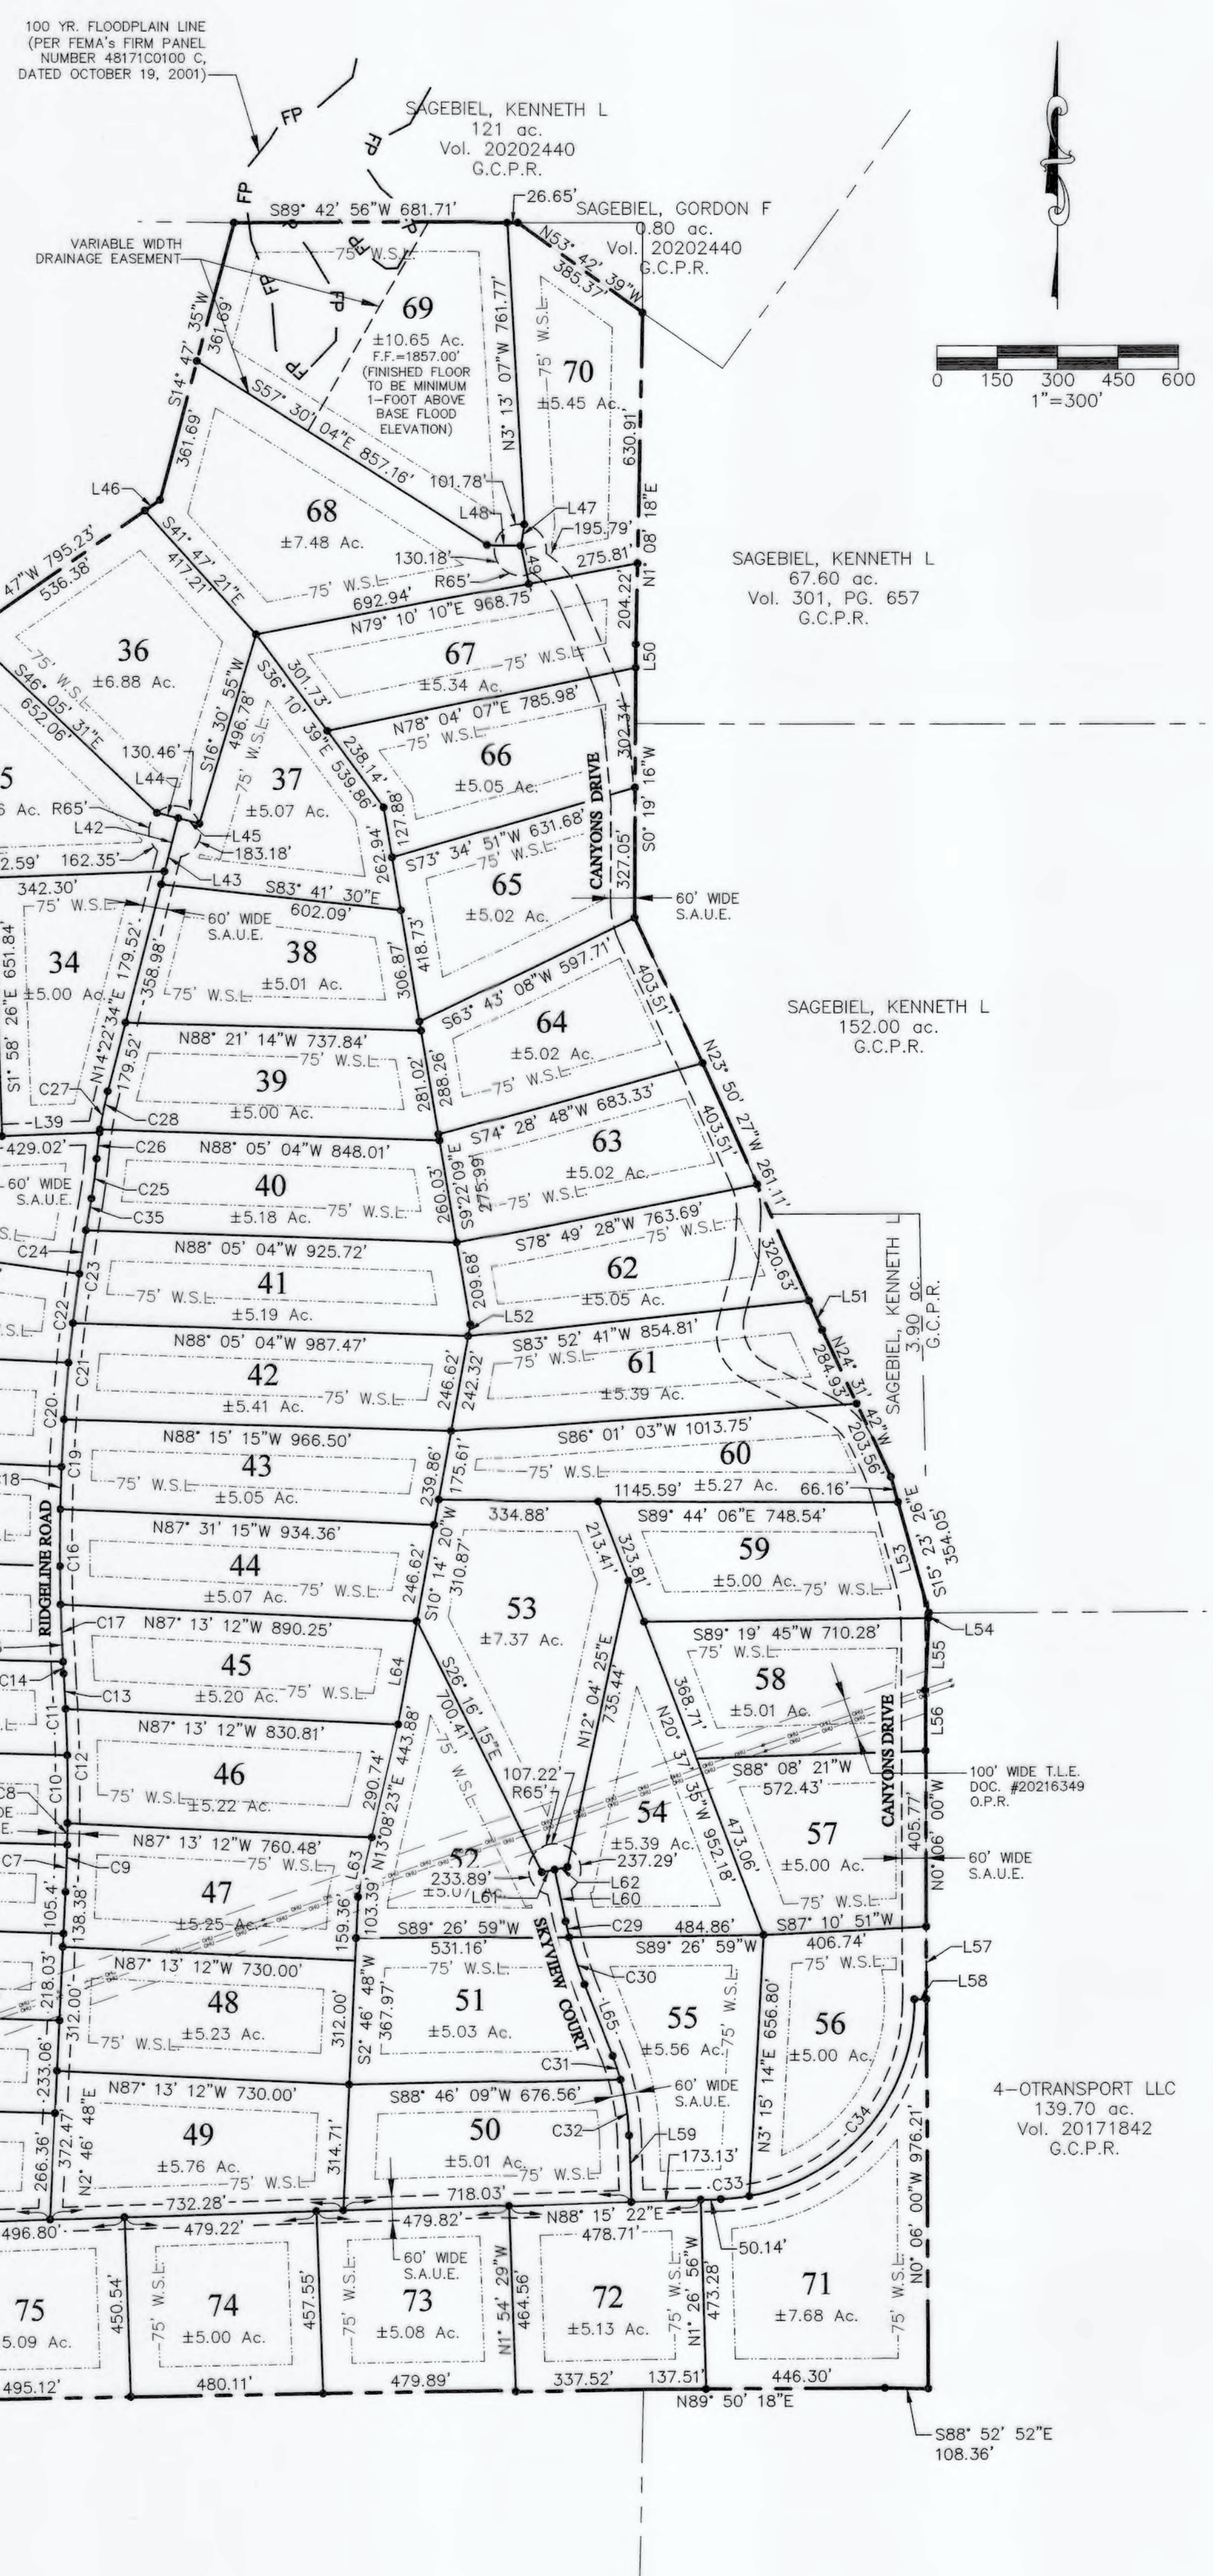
100 YR. FLOODPLAIN LINE (PER FEMA's FIRM PANEL NUMBER 48171C0100 C, DATED OCTOBER 19, 2001)

SAGEBIEL, KENNETH L
121 ac.
Vol. 20202440
G.C.P.R.

SAGEBIEL, GORDON F
0.80 ac.
Vol. 20202440
G.C.P.R.

0 150 300 450 600
1"=300'

FP
FP
FP
FP
FP

S89° 42' 56"W 681.71'
26.65'
N53° 42' 39"W 385.37'

VARIABLE WIDTH DRAINAGE EASEMENT

69
±10.65 Ac.
F.F.=1857.00'
(FINISHED FLOOR TO BE MINIMUM 1-FOOT ABOVE BASE FLOOD ELEVATION)

70
±5.45 Ac.

S14° 47' 35"W
361.69'
361.69'
S57° 30' 04"E 857.16'
N3° 13' 07"W 761.77'
630.91'
N1° 08' 18"E
101.78'
L47
L48
195.79'
L49
275.81'
130.18'
R65'
L46
47"W 795.23'
536.38'
S41° 47' 21"E
417.21'

68
±7.48 Ac.

SAGEBIEL, KENNETH L
67.60 ac.
Vol. 301, PG. 657
G.C.P.R.

692.94'
N79° 10' 10"E 968.75'
204.22'
L50

36
±6.88 Ac.

67
±5.34 Ac.

S46° 05' 31"E
652.06'
S16° 30' 55"W
496.78'
S36° 10' 39"E
301.73'
539.86'
N78° 04' 07"E 785.98'
302.34'
S0° 19' 16"W

66
±5.05 Ac.

130.46'
L44
37
±5.07 Ac.
238.14'
127.88'
5
6 Ac. R65'
L42
L45
183.18'
262.94'
S73° 34' 51"W 631.68'
327.05'
CANYONS DRIVE
2.59' 162.35'
L43
342.30'
S83° 41' 30"E
602.09'

65
±5.02 Ac.

60' WIDE S.A.U.E.

60' WIDE S.A.U.E.
38
±5.01 Ac.
358.98'
N14°22'34"E 179.52'
306.87'
418.73'
34
±5.00 Ac.
S1° 58' 26"E 651.84'

S63° 43' 08"W 597.71'
403.51'
64
±5.02 Ac.

SAGEBIEL, KENNETH L
152.00 ac.
G.C.P.R.

N88° 21' 14"W 737.84'
39
±5.00 Ac.
179.52'
C27
L39
C28
281.02'
288.26'
S74° 28' 48"W 683.33'
63
±5.02 Ac.
403.51'
N23° 50' 27"W 261.11'

429.02'
C26
N88° 05' 04"W 848.01'
40
±5.18 Ac.
C25
C35
60' WIDE S.A.U.E.
260.03'
S9°22'09"E
275.99'
C24
N88° 05' 04"W 925.72'
S78° 49' 28"W 763.69'
62
±5.05 Ac.
320.63'

C23
41
±5.19 Ac.
C22
209.68'
L52
L51
SAGEBIEL, KENNETH L
3.90 ac.
G.C.P.R.

N88° 05' 04"W 987.47'
S83° 52' 41"W 854.81'
61
±5.39 Ac.
N24° 31' 42"W
284.93'
C21
42
±5.41 Ac.
246.62'
242.32'
C20
N88° 15' 15"W 966.50'
S86° 01' 03"W 1013.75'
60
±5.27 Ac.
203.56'
18
C19
43
±5.05 Ac.
239.86'
175.61'
1145.59'
66.16'
334.88'
S89° 44' 06"E 748.54'
S15° 23' 26"E
354.05'
N87° 31' 15"W 934.36'
44
±5.07 Ac.
C16
RIDGELINE ROAD
246.62'
S10° 14' 20"W
310.87'
213.41'
323.81'
59
±5.00 Ac.
L53
53
±7.37 Ac.
C17
N87° 13' 12"W 890.25'
L54
S89° 19' 45"W 710.28'
L55
45
±5.20 Ac.
C14
C13
C11
L64
S26° 16' 15"E
700.41'
N12° 04' 25"E
735.44'
368.71'
58
±5.01 Ac.
L56
N87° 13' 12"W 830.81'
C12
46
±5.22 Ac.
290.74'
N13°08'23"E 443.88'
107.22'
R65'
N20° 37' 35"W 952.18'
S88° 08' 21"W
572.43'
CANYONS DRIVE
100' WIDE T.L.E. DOC. #20216349 O.P.R.
C10
C8
N87° 13' 12"W 760.48'
54
±5.39 Ac.
473.06'
57
±5.00 Ac.
405.77'
N0° 06' 00"W
60' WIDE S.A.U.E.
C7
C9
L63
52
233.89'
237.29'
L62
L60
L61
47
±5.25 Ac.
105.4'
138.38'
159.36'
103.39'
S89° 26' 59"W
531.16'
SKYVIEW COURT
C29
484.86'
S89° 26' 59"W
S87° 10' 51"W
406.74'
L57
L58
218.03'
N87° 13' 12"W 730.00'
48
±5.23 Ac.
312.00'
312.00'
S2° 46' 48"W
367.97'
51
±5.03 Ac.
C30
L65
55
±5.56 Ac.
N3° 15' 14"E 656.80'
56
±5.00 Ac.
C31
233.06'
N87° 13' 12"W 730.00'
S88° 46' 09"W 676.56'
60' WIDE S.A.U.E.
4-OTRANSPORT LLC
139.70 ac.
Vol. 20171842
G.C.P.R.
372.47'
N2° 46' 48"E
266.36'
49
±5.76 Ac.
314.71'
50
±5.01 Ac.
C32
L59
173.13'
C34
C33
N0° 06' 00"W 976.21'
732.28'
718.03'
496.80'
479.22'
479.82'
N88° 15' 22"E
478.71'
60' WIDE S.A.U.E.
50.14'
75
5.09 Ac.
450.54'
74
±5.00 Ac.
457.55'
73
±5.08 Ac.
N1° 54' 29"W
464.56'
72
±5.13 Ac.
N1° 26' 56"W
473.28'
71
±7.68 Ac.
495.12'
480.11'
479.89'
337.52'
137.51'
446.30'
N89° 50' 18"E
S88° 52' 52"E
108.36'
75' W.S.L.